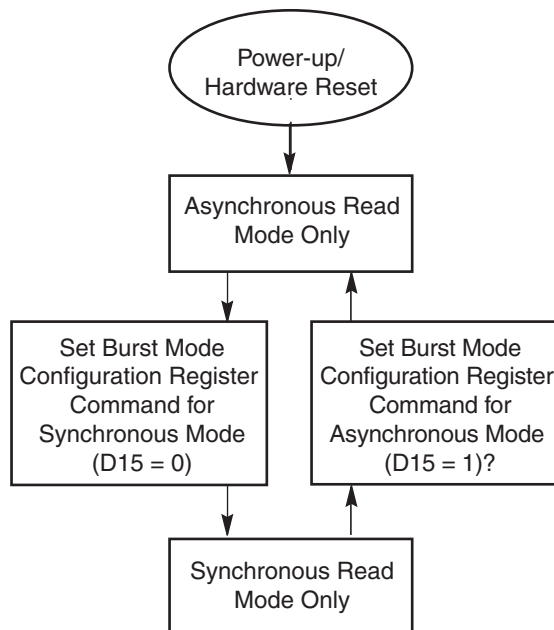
Power-up/
Hardware Reset

Asynchronous Read
Mode Only

Set Burst Mode
Configuration Register
Command for
Synchronous Mode
(D15 = 0)

Set Burst Mode
Configuration Register
Command for
Asynchronous Mode
(D15 = 1)?

Synchronous Read
Mode Only